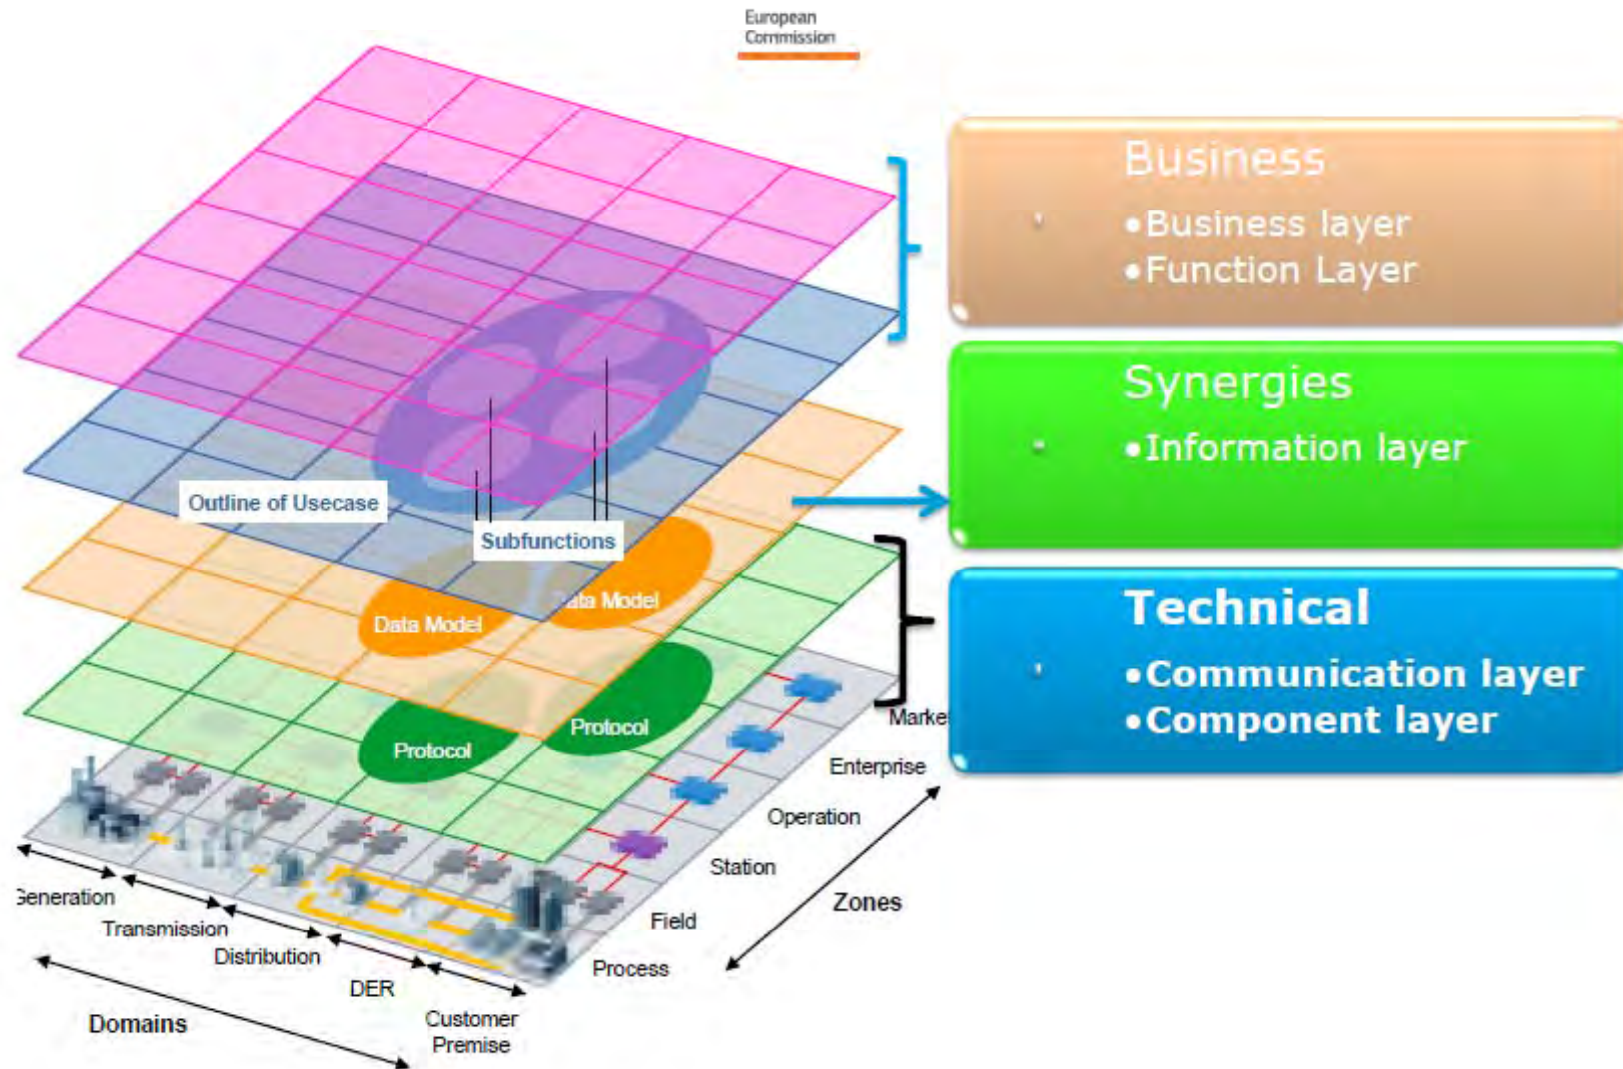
European Commission

Business
•Business layer
•Function Layer

Synergies
•Information layer

Technical
•Communication layer
•Component layer

Outline of Usecase

Subfunctions

Data Model

ata Model

Protocol

Protocol

Marke

Enterprise

Operation

Station

Field

Process

Zones

Generation

Transmission

Distribution

DER

Customer Premise

Domains